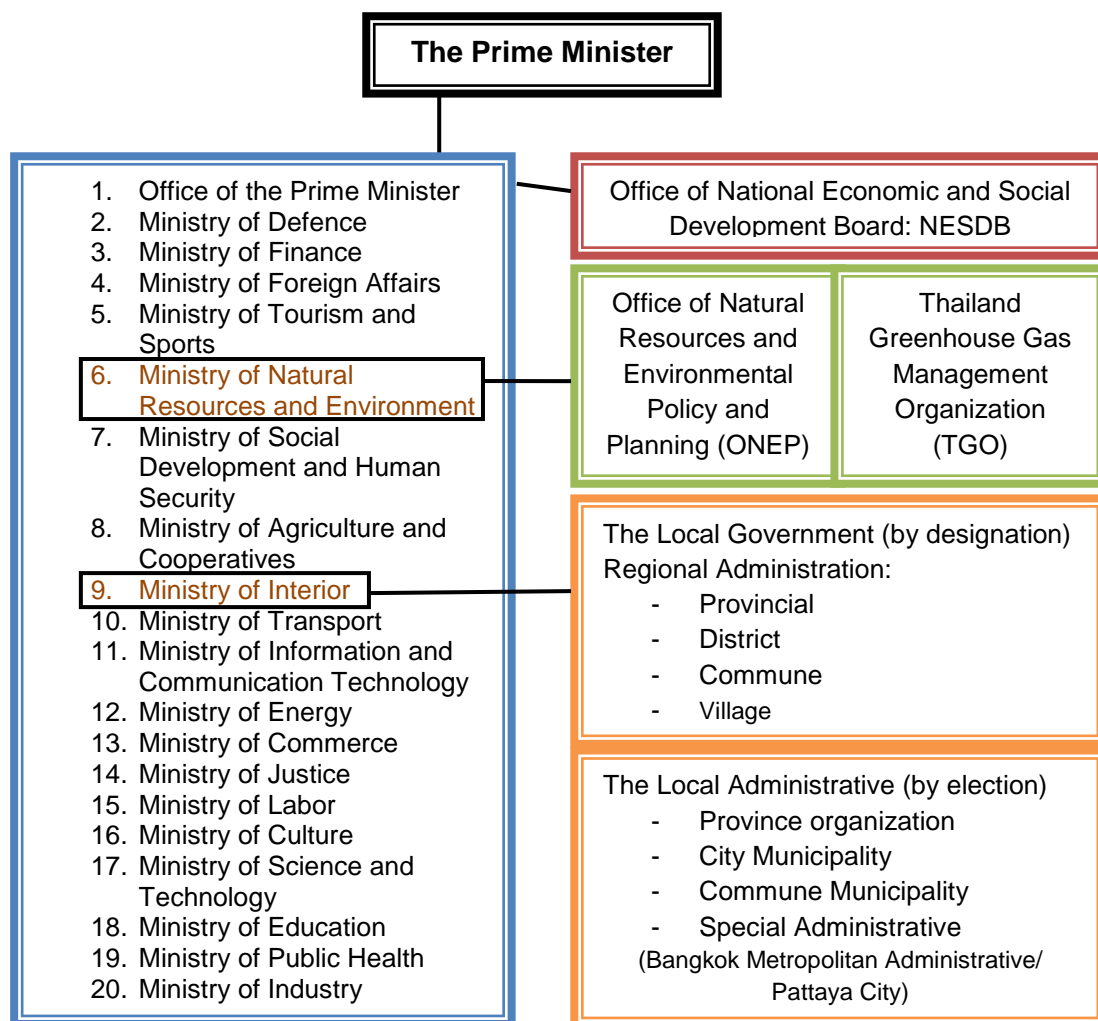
The Prime Minister

1. Office of the Prime Minister
2. Ministry of Defence
3. Ministry of Finance
4. Ministry of Foreign Affairs
5. Ministry of Tourism and Sports
6. Ministry of Natural Resources and Environment
7. Ministry of Social Development and Human Security
8. Ministry of Agriculture and Cooperatives
9. Ministry of Interior
10. Ministry of Transport
11. Ministry of Information and Communication Technology
12. Ministry of Energy
13. Ministry of Commerce
14. Ministry of Justice
15. Ministry of Labor
16. Ministry of Culture
17. Ministry of Science and Technology
18. Ministry of Education
19. Ministry of Public Health
20. Ministry of Industry

Office of National Economic and Social Development Board: NESDB

Office of Natural Resources and Environmental Policy and Planning (ONEP)

Thailand Greenhouse Gas Management Organization (TGO)

The Local Government (by designation)
Regional Administration:
- Provincial
- District
- Commune
- Village

The Local Administrative (by election)
- Province organization
- City Municipality
- Commune Municipality
- Special Administrative
(Bangkok Metropolitan Administrative/ Pattaya City)